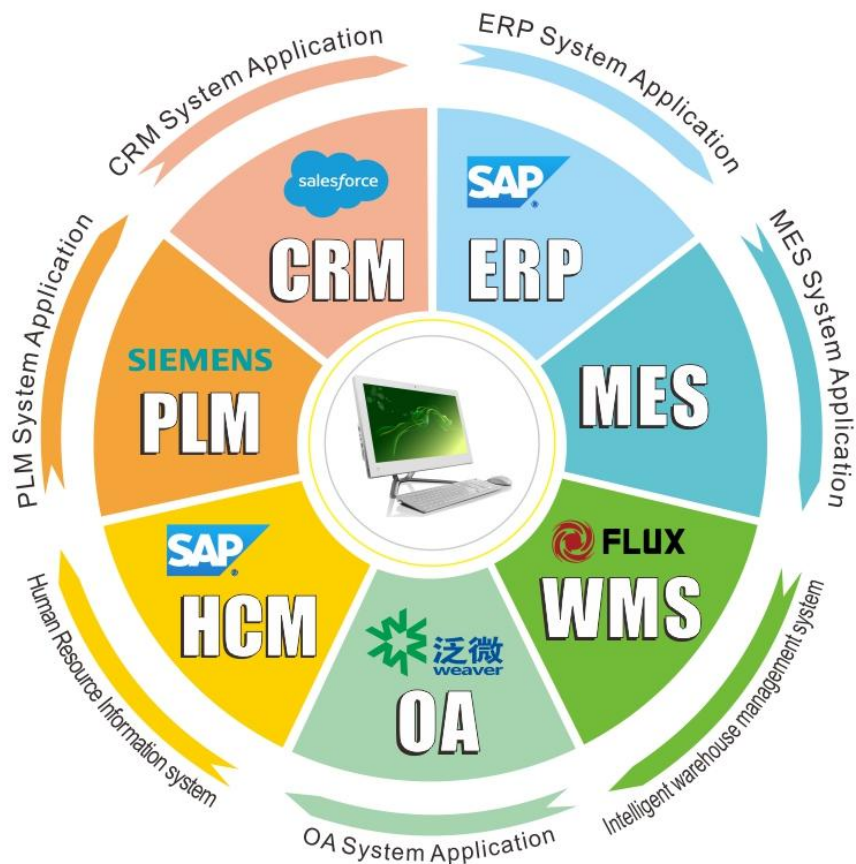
CRM System Application

ERP System Application

salesforce
CRM

SAP
ERP

MES System Application

MES

SIEMENS
PLM

PLM System Application

FLUX
WMS

SAP
HCM

泛微
weaver
OA

Human Resource Information system

Intelligent warehouse management system

OA System Application